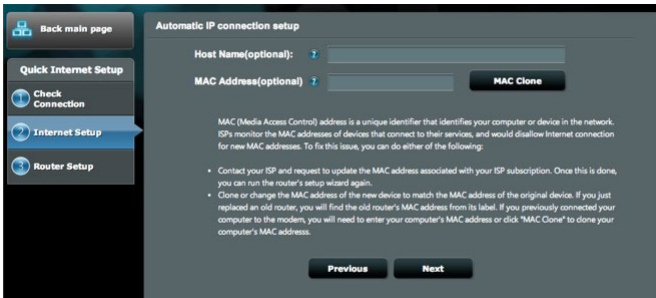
Back main page

Quick Internet Setup

1 Check Connection

2 Internet Setup

3 Router Setup

Automatic IP connection setup

Host Name(optional):

MAC Address(optional)

MAC Clone

MAC (Media Access Control) address is a unique identifier that identifies your computer or device in the network. ISPs monitor the MAC addresses of devices that connect to their services, and would disallow Internet connection for new MAC addresses. To fix this issue, you can do either of the following:

• Contact your ISP and request to update the MAC address associated with your ISP subscription. Once this is done, you can run the router's setup wizard again.
• Clone or change the MAC address of the new device to match the MAC address of the original device. If you just replaced an old router, you will find the old router's MAC address from its label. If you previously connected your computer to the modem, you will need to enter your computer's MAC address or click "MAC Clone" to clone your computer's MAC addresss.

Previous

Next